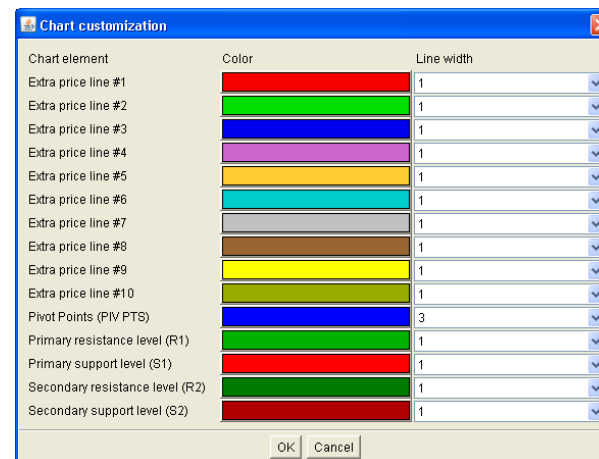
Chart customization

| Chart element | Color | Line width |
|---|---|---|
| Extra price line #1 | | 1 |
| Extra price line #2 | | 1 |
| Extra price line #3 | | 1 |
| Extra price line #4 | | 1 |
| Extra price line #5 | | 1 |
| Extra price line #6 | | 1 |
| Extra price line #7 | | 1 |
| Extra price line #8 | | 1 |
| Extra price line #9 | | 1 |
| Extra price line #10 | | 1 |
| Pivot Points (PIV PTS) | | 3 |
| Primary resistance level (R1) | | 1 |
| Primary support level (S1) | | 1 |
| Secondary resistance level (R2) | | 1 |
| Secondary support level (S2) | | 1 |

OK Cancel